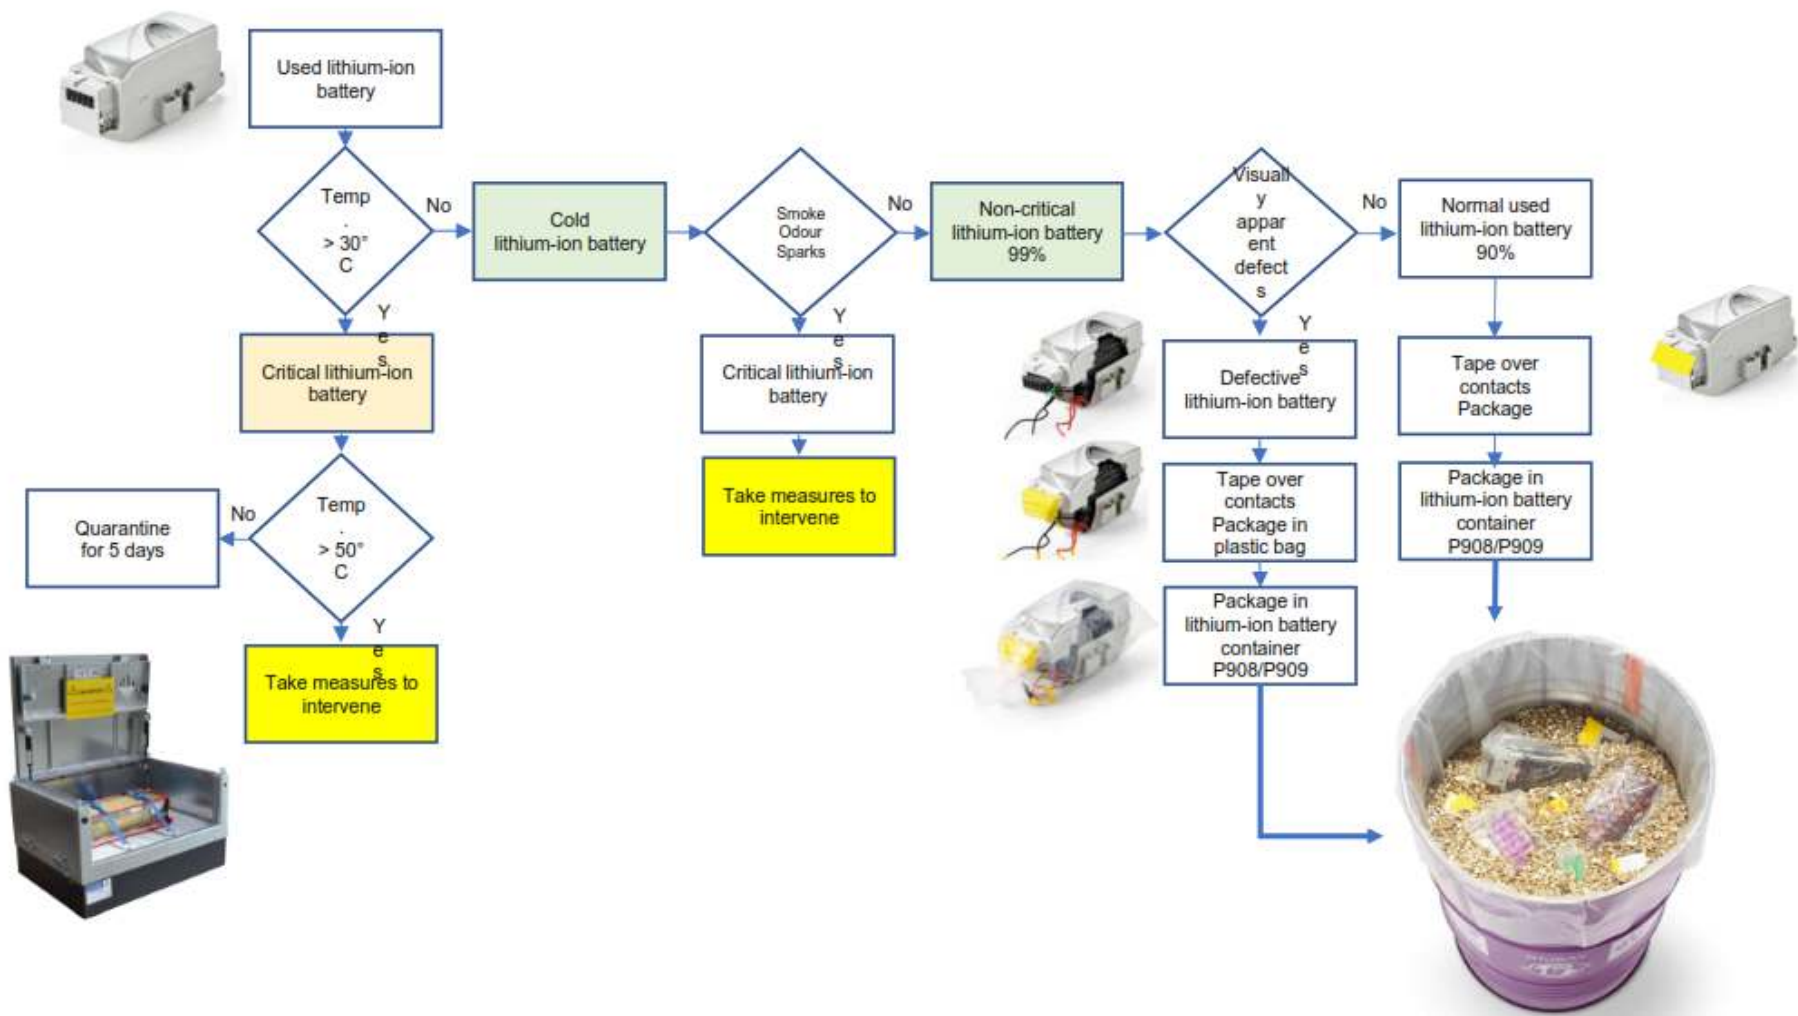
Used lithium-ion battery

Temp . > 30° C

No

Yes

Cold lithium-ion battery

Smoke Odour Sparks

No

Yes

Non-critical lithium-ion battery 99%

Visually apparent defects

No

Yes

Normal used lithium-ion battery 90%

Critical lithium-ion battery

Critical lithium-ion battery

Defective lithium-ion battery

Tape over contacts Package

Quarantine for 5 days

No

Temp . > 50° C

Yes

Take measures to intervene

Take measures to intervene

Tape over contacts Package in plastic bag

Package in lithium-ion battery container P908/P909

Package in lithium-ion battery container P908/P909